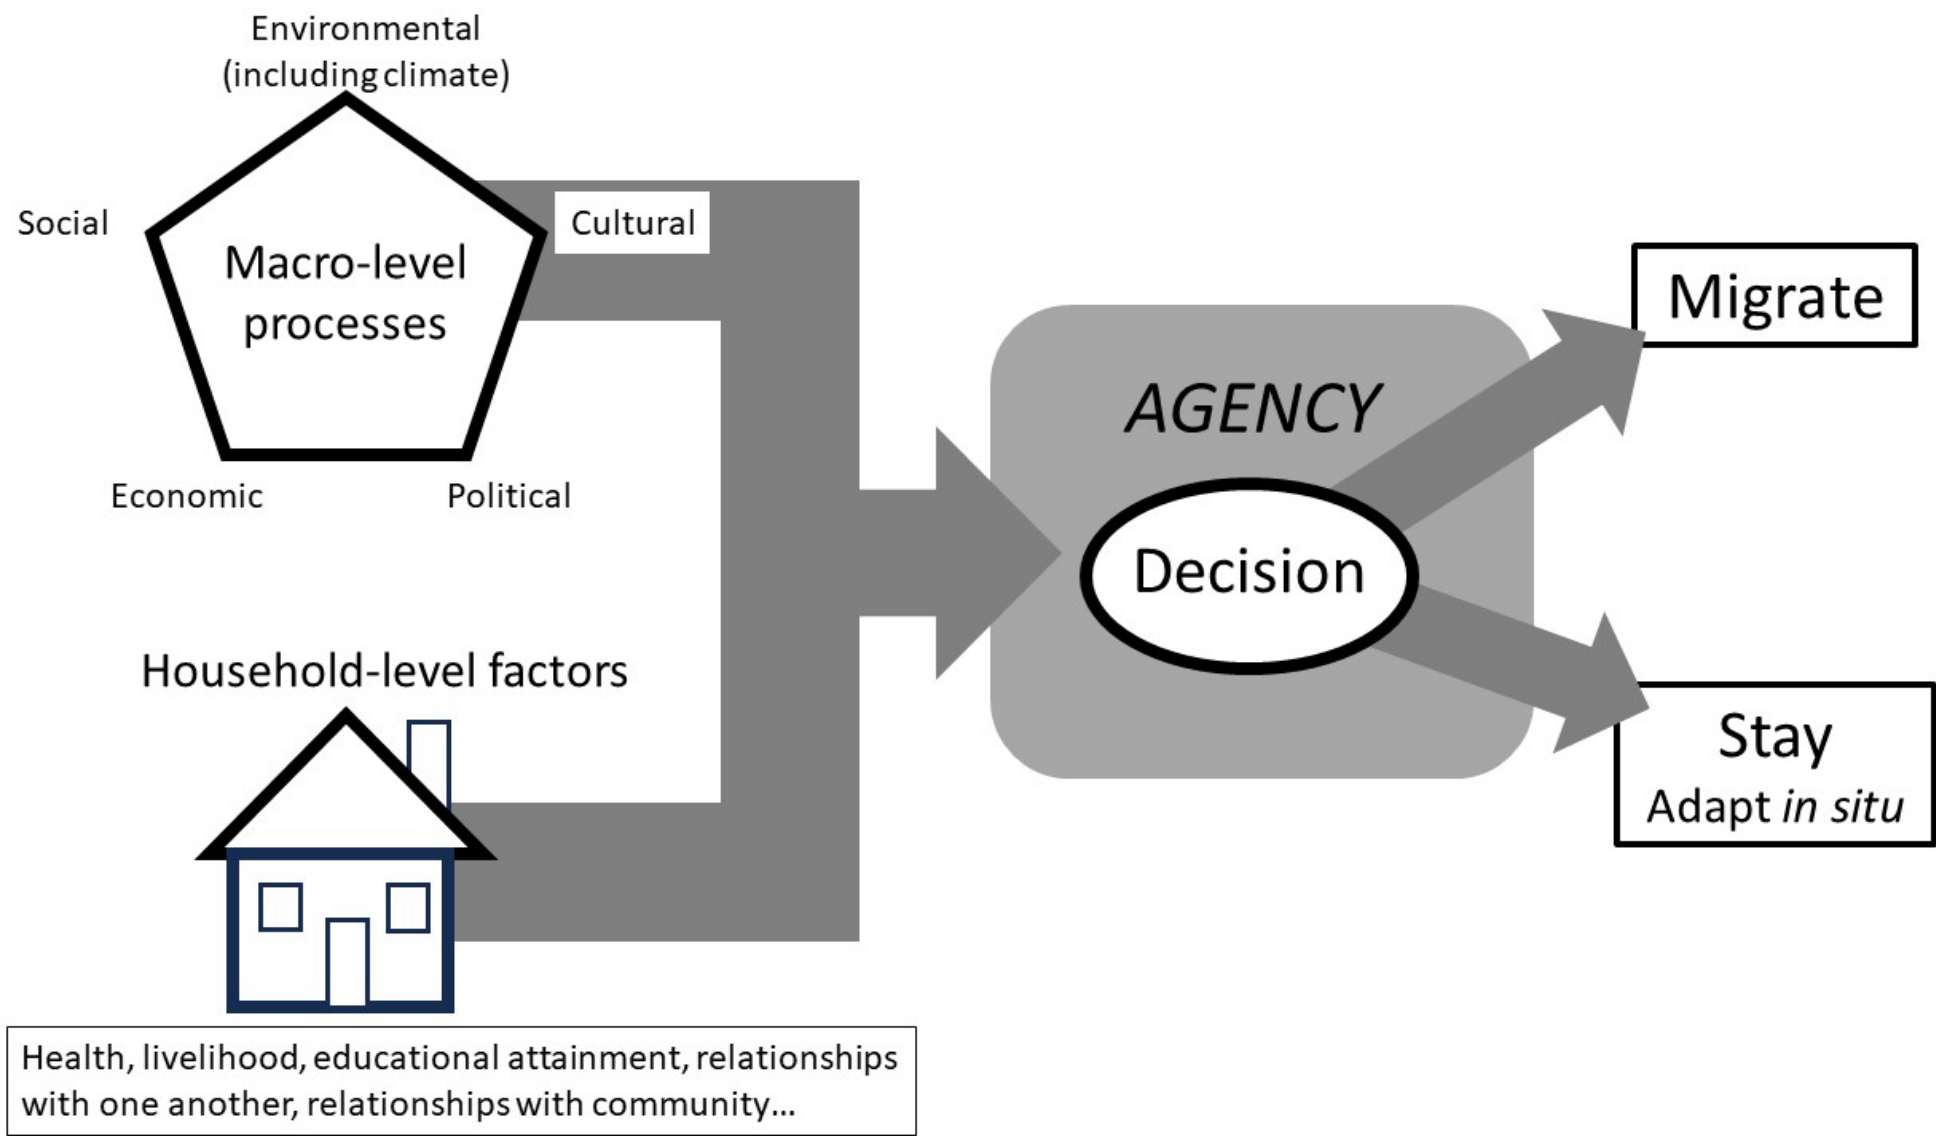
Environmental (including climate)

Social

Cultural

Macro-level processes

Economic

Political

Household-level factors

Health, livelihood, educational attainment, relationships with one another, relationships with community...

AGENCY

Decision

Migrate

Stay
Adapt *in situ*